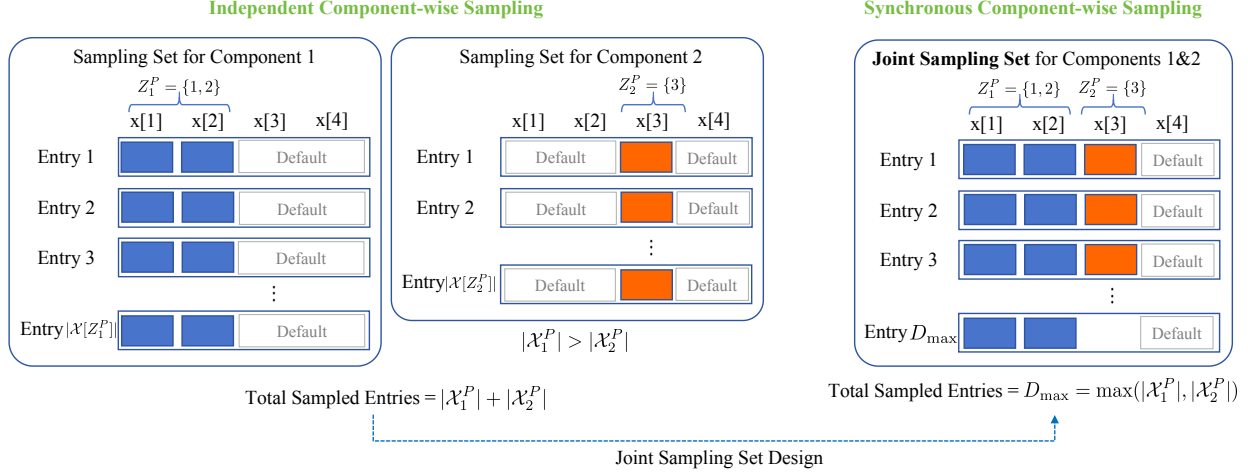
Independent Component-wise Sampling

Sampling Set for Component 1

$Z_1^P = \{1, 2\}$

x[1] x[2] x[3] x[4]

Entry 1 Default

Entry 2 Default

Entry 3 Default

⋮

Entry $|\mathcal{X}[Z_1^P]|$ Default

Sampling Set for Component 2

$Z_2^P = \{3\}$

x[1] x[2] x[3] x[4]

Entry 1 Default Default

Entry 2 Default Default

⋮

Entry $|\mathcal{X}[Z_2^P]|$ Default Default

$|\mathcal{X}_1^P| > |\mathcal{X}_2^P|$

Total Sampled Entries = $|\mathcal{X}_1^P| + |\mathcal{X}_2^P|$

Synchronous Component-wise Sampling

Joint Sampling Set for Components 1&2

$Z_1^P = \{1, 2\}$ $Z_2^P = \{3\}$

x[1] x[2] x[3] x[4]

Entry 1 Default

Entry 2 Default

Entry 3 Default

⋮

Entry $D_{\max}$ Default

Total Sampled Entries = $D_{\max} = \max(|\mathcal{X}_1^P|, |\mathcal{X}_2^P|)$

Joint Sampling Set Design